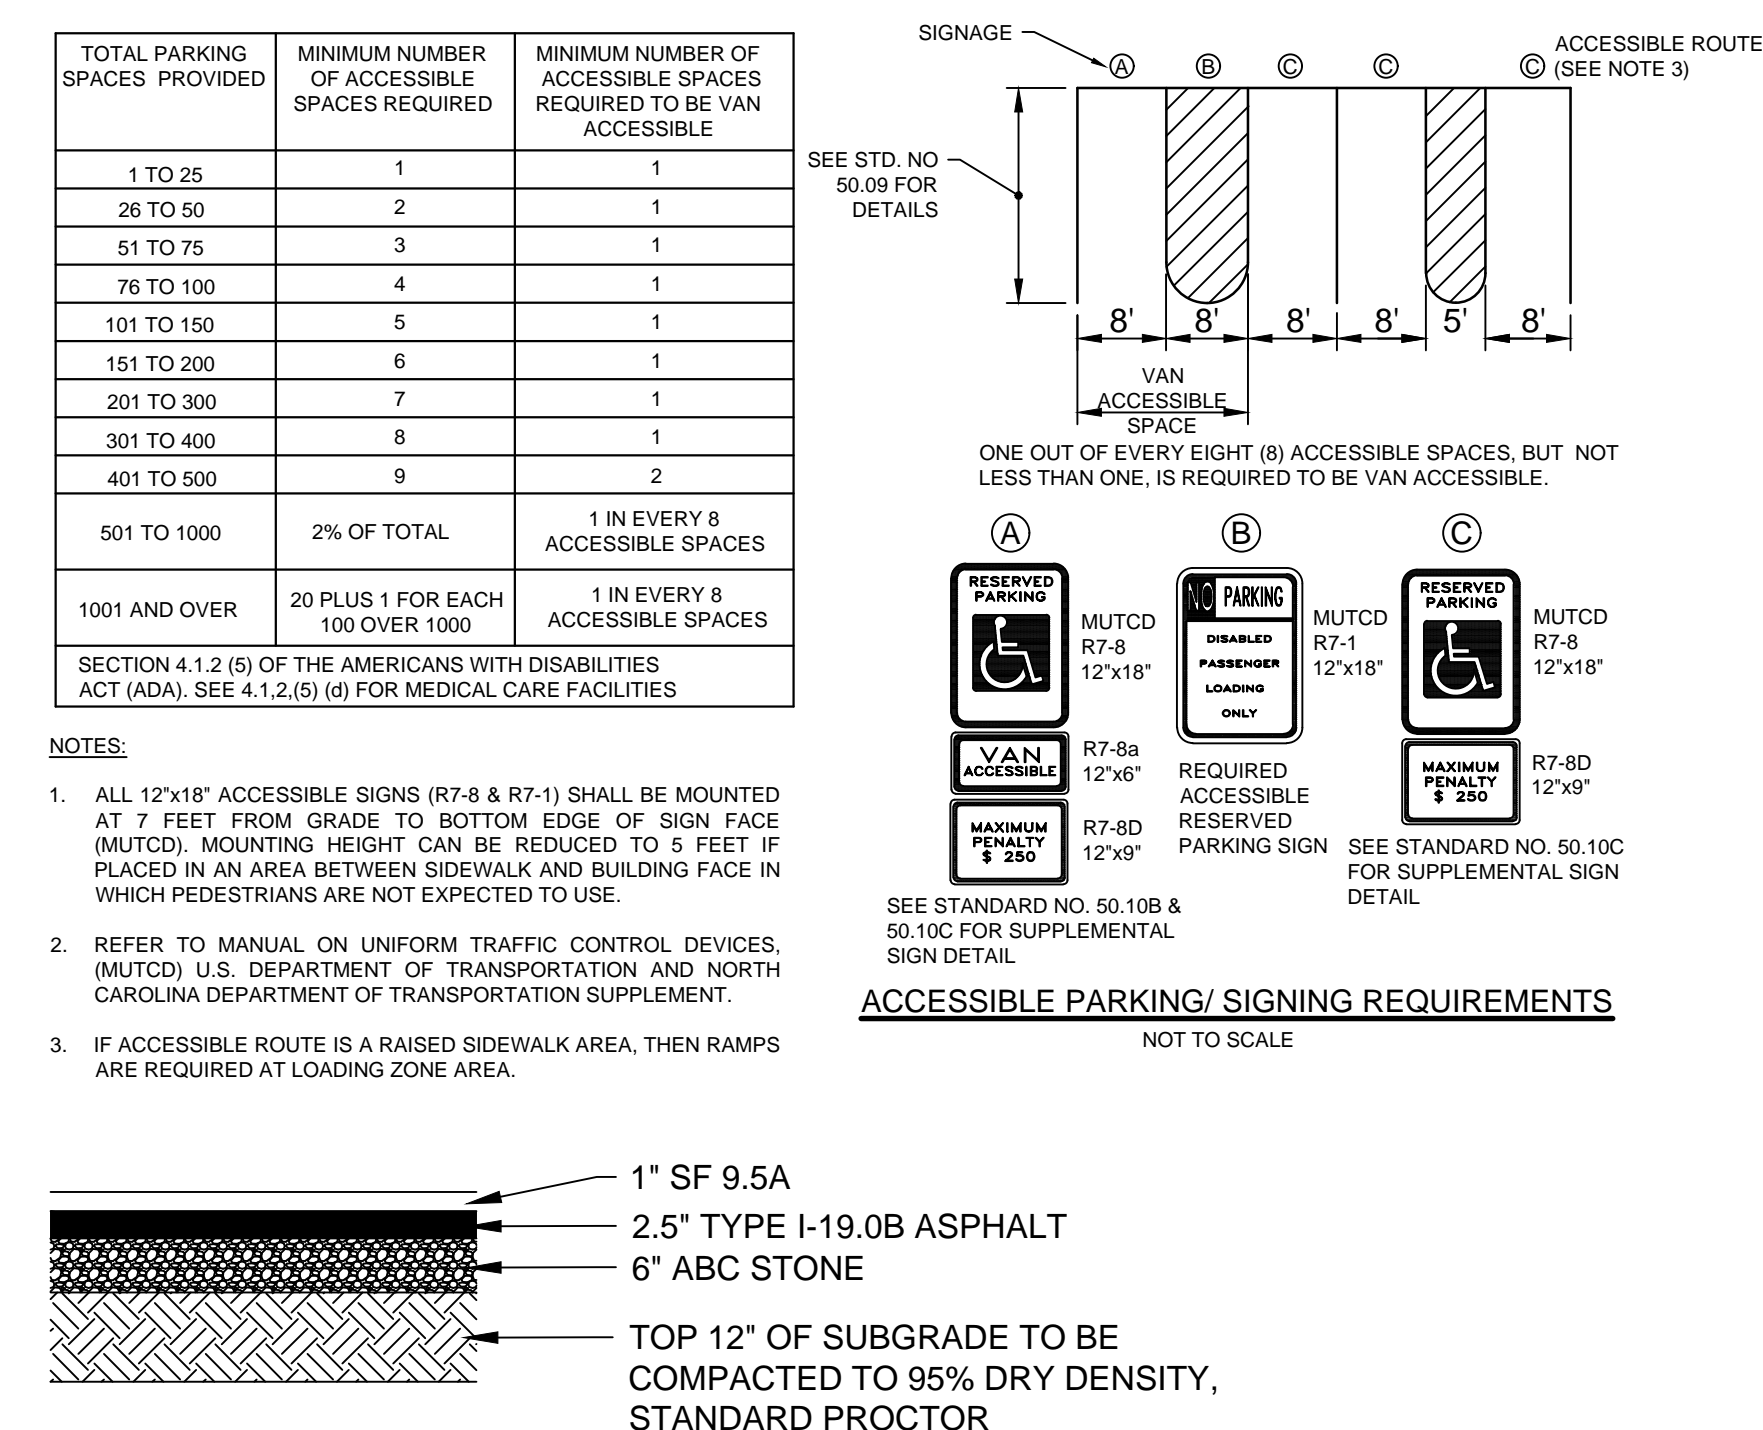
| TOTAL PARKING SPACES PROVIDED | MINIMUM NUMBER OF ACCESSIBLE SPACES REQUIRED | MINIMUM NUMBER OF ACCESSIBLE SPACES REQUIRED TO BE VAN ACCESSIBLE |
|---|---|---|
| 1 TO 25 | 1 | 1 |
| 26 TO 50 | 2 | 1 |
| 51 TO 75 | 3 | 1 |
| 76 TO 100 | 4 | 1 |
| 101 TO 150 | 5 | 1 |
| 151 TO 200 | 6 | 1 |
| 201 TO 300 | 7 | 1 |
| 301 TO 400 | 8 | 1 |
| 401 TO 500 | 9 | 2 |
| 501 TO 1000 | 2% OF TOTAL | 1 IN EVERY 8 ACCESSIBLE SPACES |
| 1001 AND OVER | 20 PLUS 1 FOR EACH 100 OVER 1000 | 1 IN EVERY 8 ACCESSIBLE SPACES |
| SECTION 4.1.2 (5) OF THE AMERICANS WITH DISABILITIES ACT (ADA). SEE 4.1,2,(5) (d) FOR MEDICAL CARE FACILITIES | | |

NOTES:

1. ALL 12"x18" ACCESSIBLE SIGNS (R7-8 & R7-1) SHALL BE MOUNTED AT 7 FEET FROM GRADE TO BOTTOM EDGE OF SIGN FACE (MUTCD). MOUNTING HEIGHT CAN BE REDUCED TO 5 FEET IF PLACED IN AN AREA BETWEEN SIDEWALK AND BUILDING FACE IN WHICH PEDESTRIANS ARE NOT EXPECTED TO USE.

2. REFER TO MANUAL ON UNIFORM TRAFFIC CONTROL DEVICES, (MUTCD) U.S. DEPARTMENT OF TRANSPORTATION AND NORTH CAROLINA DEPARTMENT OF TRANSPORTATION SUPPLEMENT.

3. IF ACCESSIBLE ROUTE IS A RAISED SIDEWALK AREA, THEN RAMPS ARE REQUIRED AT LOADING ZONE AREA.

SIGNAGE
Ⓐ Ⓑ Ⓒ Ⓒ Ⓒ
ACCESSIBLE ROUTE (SEE NOTE 3)
SEE STD. NO 50.09 FOR DETAILS
8' 8' 8' 8' 5' 8'
VAN ACCESSIBLE SPACE
ONE OUT OF EVERY EIGHT (8) ACCESSIBLE SPACES, BUT NOT LESS THAN ONE, IS REQUIRED TO BE VAN ACCESSIBLE.

Ⓐ
RESERVED PARKING
MUTCD R7-8 12"x18"
VAN ACCESSIBLE
R7-8a 12"x6"
MAXIMUM PENALTY $ 250
R7-8D 12"x9"
SEE STANDARD NO. 50.10B & 50.10C FOR SUPPLEMENTAL SIGN DETAIL

Ⓑ
NO PARKING
DISABLED PASSENGER LOADING ONLY
MUTCD R7-1 12"x18"
REQUIRED ACCESSIBLE RESERVED PARKING SIGN

Ⓒ
RESERVED PARKING
MUTCD R7-8 12"x18"
MAXIMUM PENALTY $ 250
R7-8D 12"x9"
SEE STANDARD NO. 50.10C FOR SUPPLEMENTAL SIGN DETAIL

ACCESSIBLE PARKING/ SIGNING REQUIREMENTS
NOT TO SCALE

1" SF 9.5A
2.5" TYPE I-19.0B ASPHALT
6" ABC STONE
TOP 12" OF SUBGRADE TO BE COMPACTED TO 95% DRY DENSITY, STANDARD PROCTOR